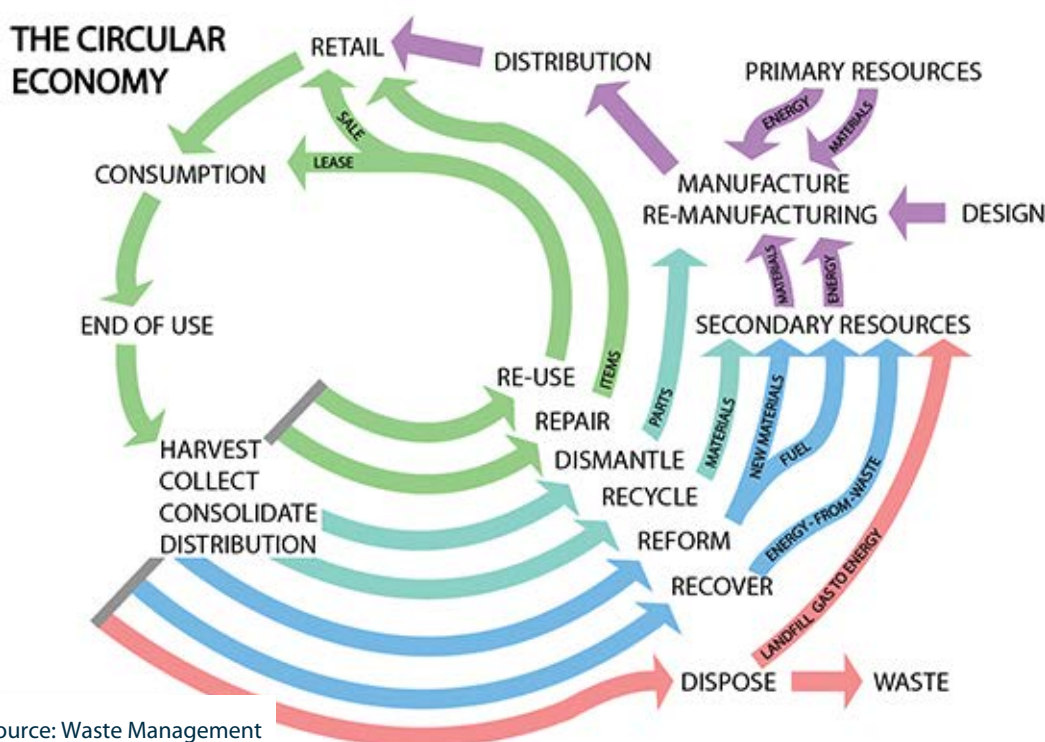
THE CIRCULAR ECONOMY

RETAIL

DISTRIBUTION

PRIMARY RESOURCES

ENERGY

MATERIALS

SALE

LEASE

CONSUMPTION

MANUFACTURE
RE-MANUFACTURING

DESIGN

MATERIALS

ENERGY

END OF USE

SECONDARY RESOURCES

ITEMS

PARTS

RE-USE

MATERIALS

NEW MATERIALS

FUEL

REPAIR

HARVEST
COLLECT
CONSOLIDATE
DISTRIBUTION

DISMANTLE

RECYCLE

REFORM

ENERGY - FROM - WASTE

RECOVER

LANDFILL GAS TO ENERGY

DISPOSE

WASTE

ource: Waste Management